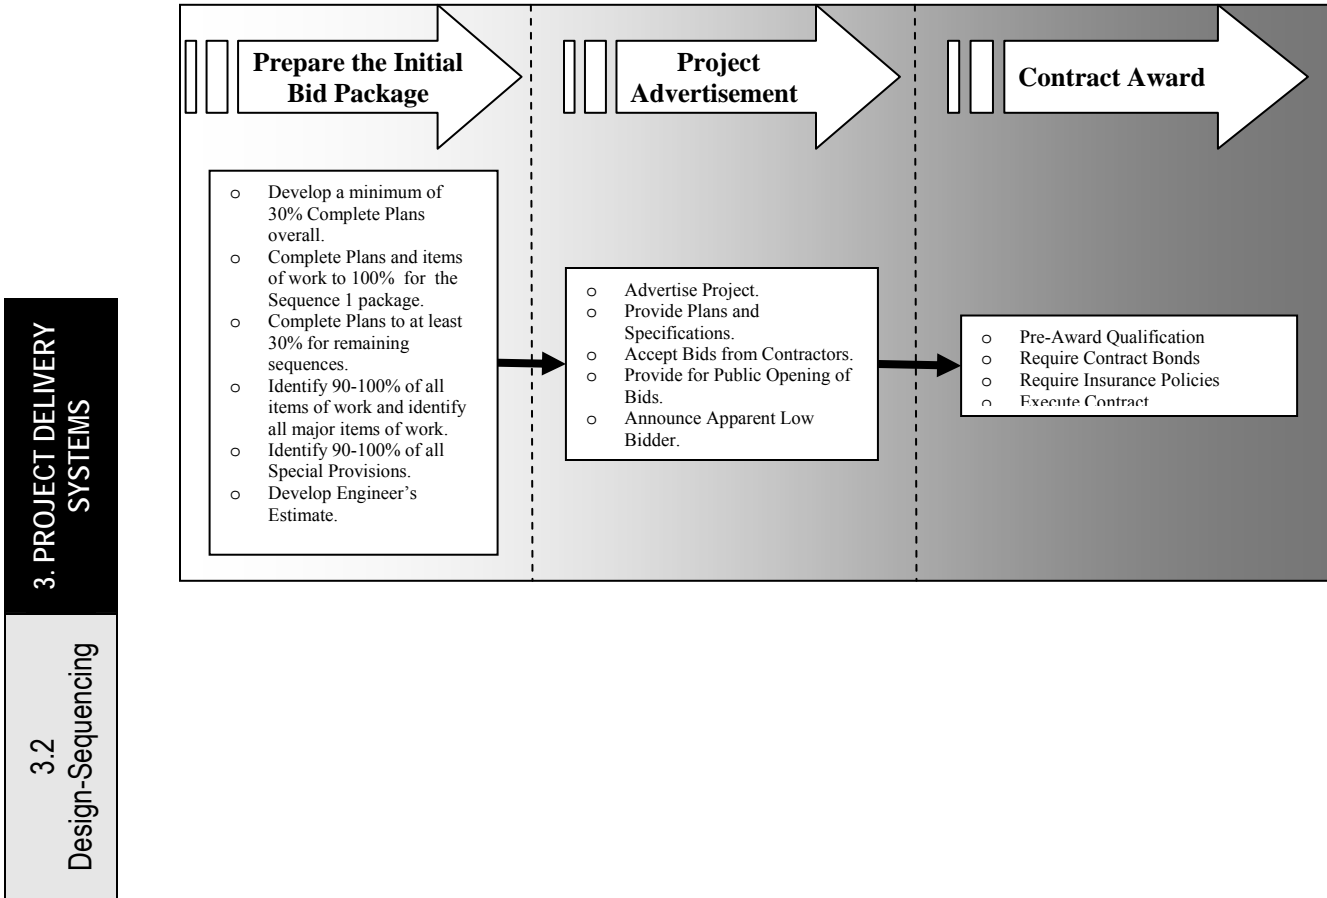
3. PROJECT DELIVERY SYSTEMS

3.2 Design-Sequencing

Prepare the Initial Bid Package

Project Advertisement

Contract Award

o Develop a minimum of 30% Complete Plans overall.
o Complete Plans and items of work to 100% for the Sequence 1 package.
o Complete Plans to at least 30% for remaining sequences.
o Identify 90-100% of all items of work and identify all major items of work.
o Identify 90-100% of all Special Provisions.
o Develop Engineer's Estimate.

o Advertise Project.
o Provide Plans and Specifications.
o Accept Bids from Contractors.
o Provide for Public Opening of Bids.
o Announce Apparent Low Bidder.

o Pre-Award Qualification
o Require Contract Bonds
o Require Insurance Policies
o Execute Contract